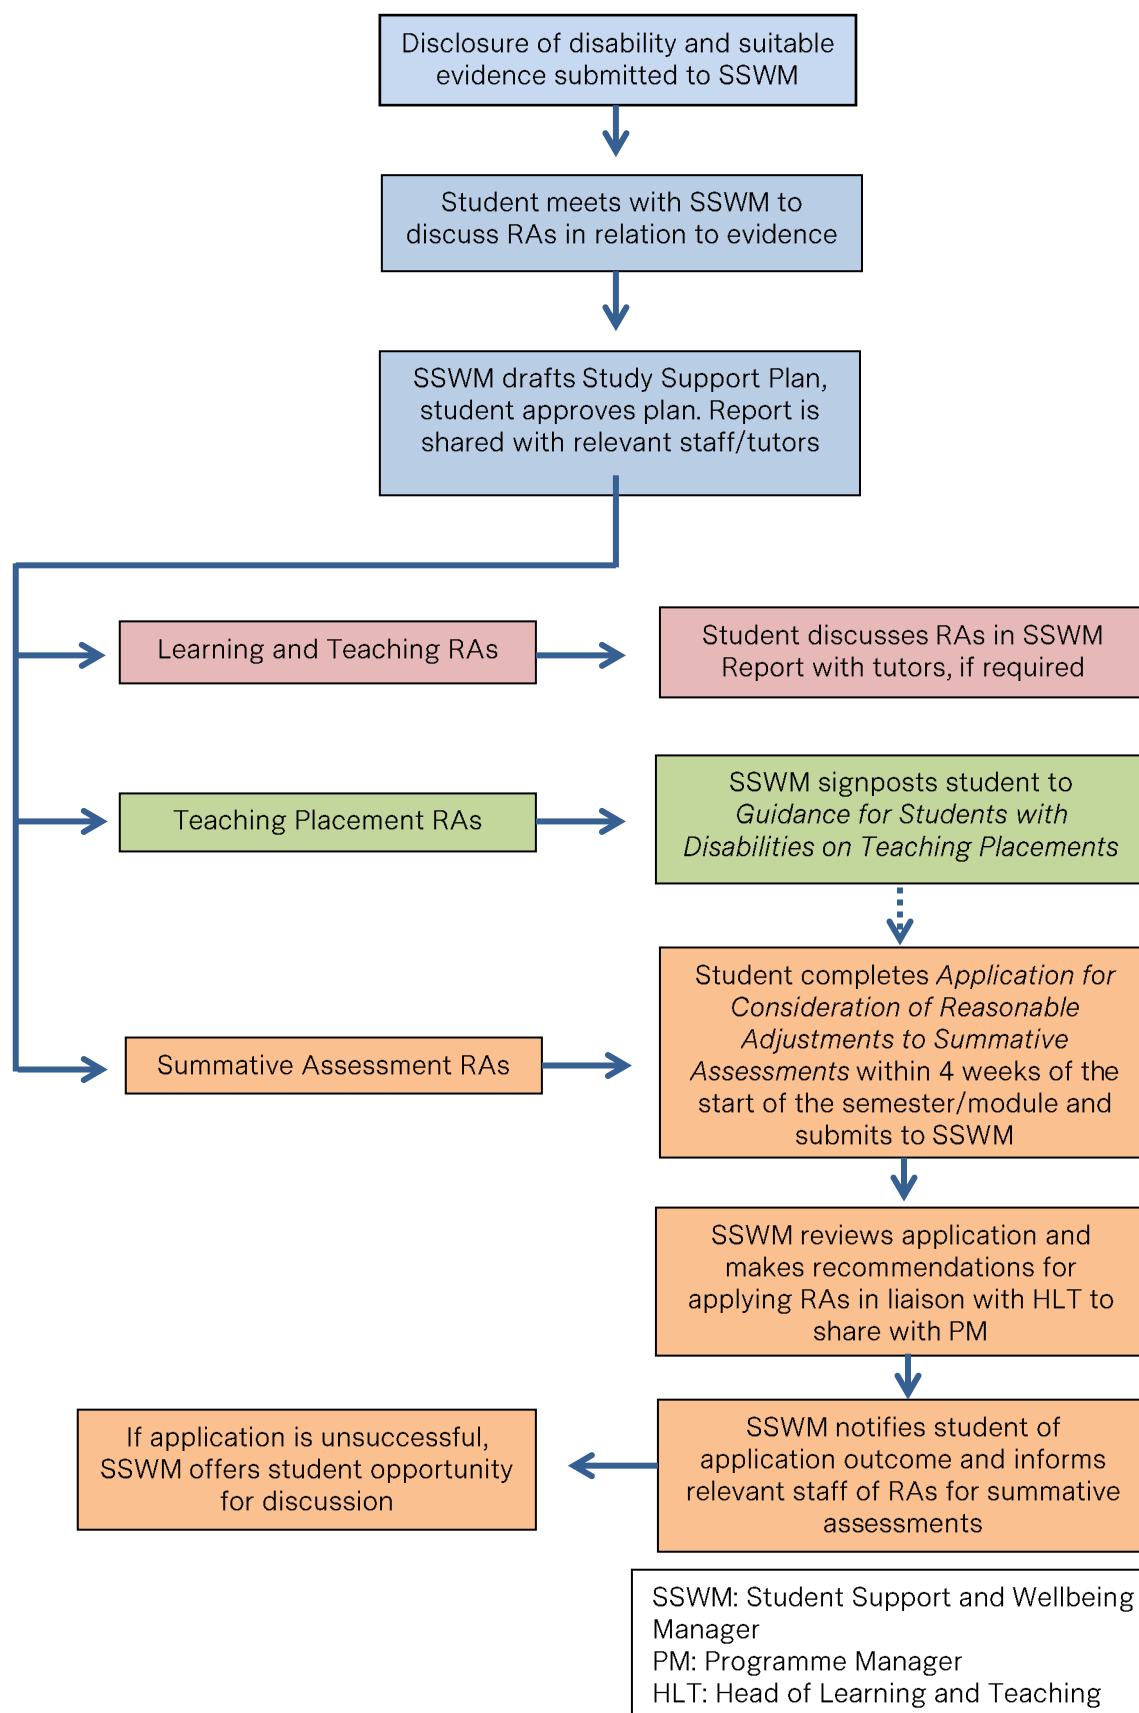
Disclosure of disability and suitable evidence submitted to SSWM

Student meets with SSWM to discuss RAs in relation to evidence

SSWM drafts Study Support Plan, student approves plan. Report is shared with relevant staff/tutors

Learning and Teaching RAs

Student discusses RAs in SSWM Report with tutors, if required

Teaching Placement RAs

SSWM signposts student to *Guidance for Students with Disabilities on Teaching Placements*

Summative Assessment RAs

Student completes *Application for Consideration of Reasonable Adjustments to Summative Assessments* within 4 weeks of the start of the semester/module and submits to SSWM

SSWM reviews application and makes recommendations for applying RAs in liaison with HLT to share with PM

SSWM notifies student of application outcome and informs relevant staff of RAs for summative assessments

If application is unsuccessful, SSWM offers student opportunity for discussion

SSWM: Student Support and Wellbeing Manager
PM: Programme Manager
HLT: Head of Learning and Teaching